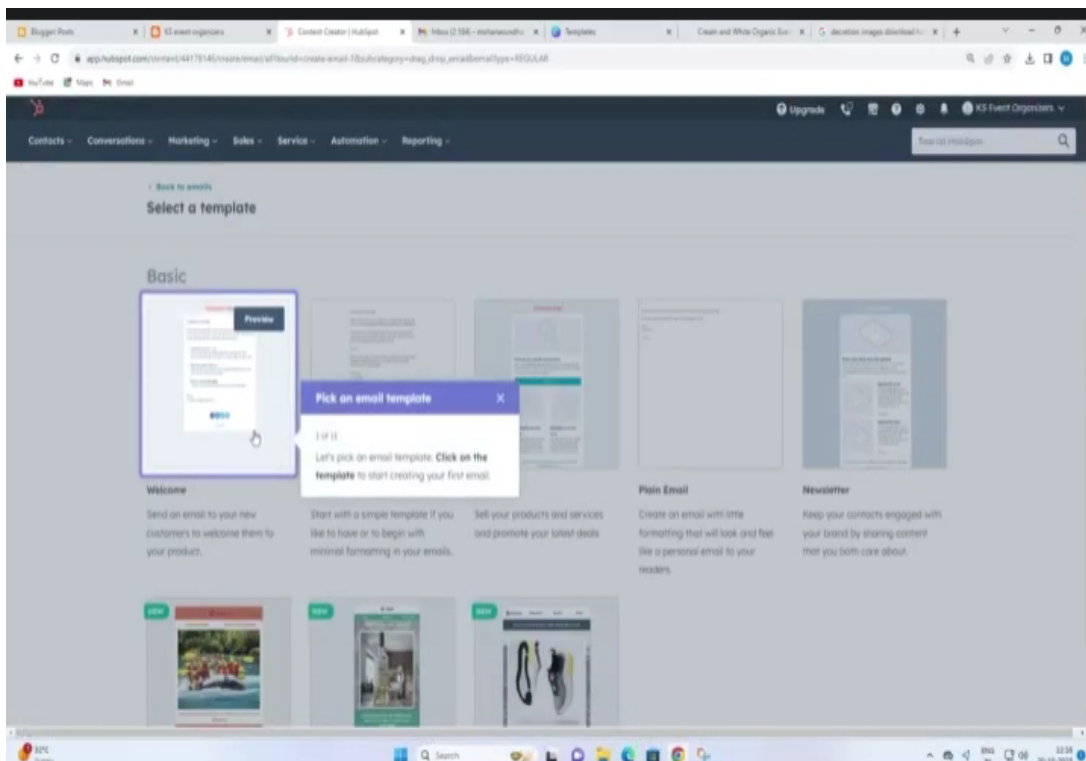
Blogger Posts | KS event organizers | Content Creator | HubSpot | Inbox (2,584) - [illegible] | Templates | Cream and White Organic Eve | decoration images download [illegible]

app.hubspot.com/content/44178146/create/email/all?buildId=create-email-1&subcategory=drag_drop_email&emailType=REGULAR

YouTube Maps Gmail

Upgrade KS Event Organizers

Contacts Conversations Marketing Sales Service Automation Reporting

Search HubSpot

< Back to emails

Select a template

Basic

Preview

Pick an email template

1 of 11

Let's pick an email template. Click on the template to start creating your first email.

Welcome

Send an email to your new customers to welcome them to your product.

Start with a simple template if you like to have or to begin with minimal formatting in your emails.

Sell your products and services and promote your latest deals

Plain Email

Create an email with little formatting that will look and feel like a personal email to your readers.

Newsletter

Keep your contacts engaged with your brand by sharing content that you both care about.

NEW

NEW

NEW

32°C

Search

ENG 12:18